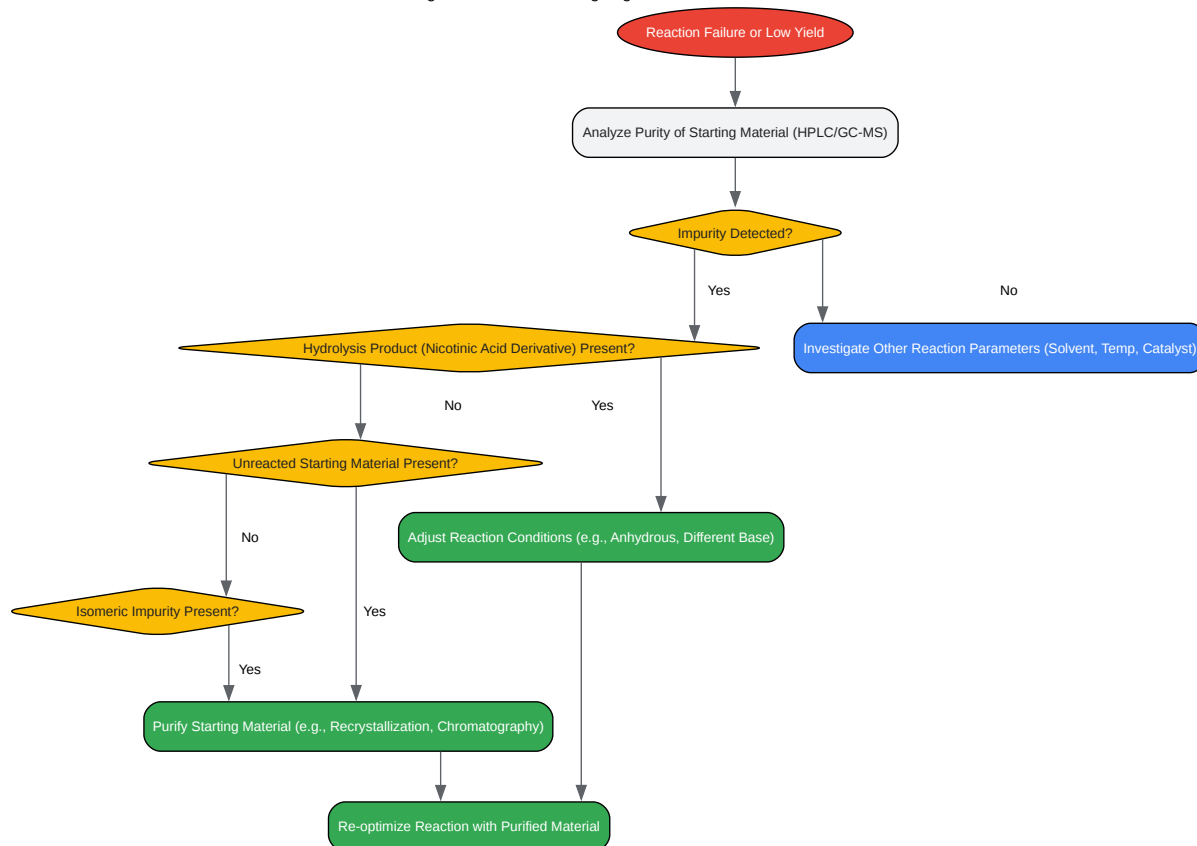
Reaction Failure or Low Yield

Analyze Purity of Starting Material (HPLC/GC-MS)

Impurity Detected?

Yes

No

Hydrolysis Product (Nicotinic Acid Derivative) Present?

Investigate Other Reaction Parameters (Solvent, Temp, Catalyst)

No

Yes

Unreacted Starting Material Present?

No

Adjust Reaction Conditions (e.g., Anhydrous, Different Base)

Isomeric Impurity Present?

Yes

Yes

Purify Starting Material (e.g., Recrystallization, Chromatography)

Re-optimize Reaction with Purified Material